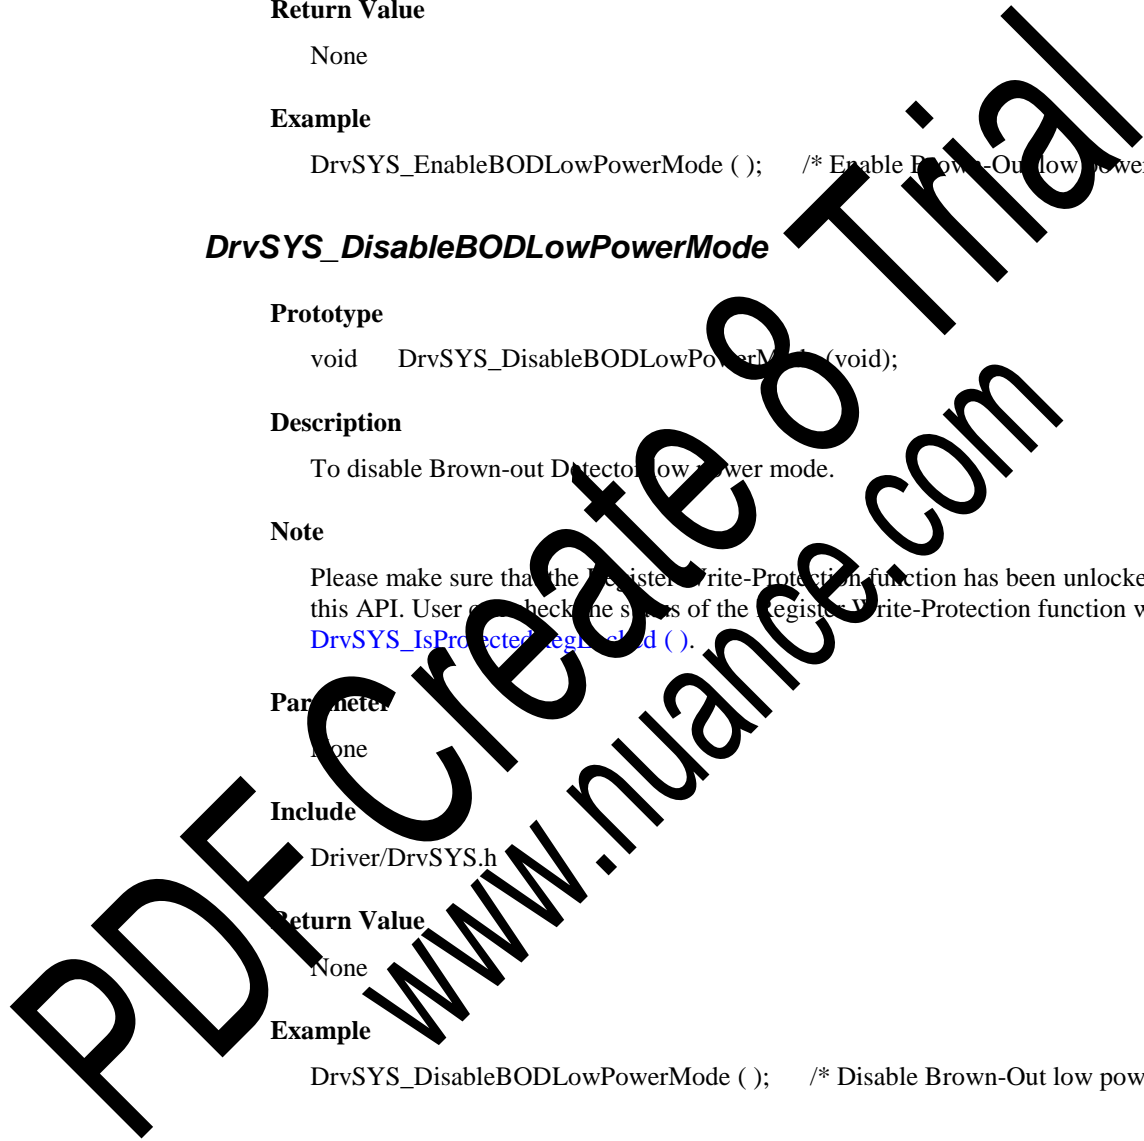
Return Value

None

Example

DrvSYS_EnableBODLowPowerMode ( );     /* E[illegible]able B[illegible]-Ou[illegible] low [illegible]owe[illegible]

DrvSYS_DisableBODLowPowerMode

Prototype

void     DrvSYS_DisableBODLowPo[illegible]erM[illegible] (void);

Description

To disable Brown-out D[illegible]tector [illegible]ow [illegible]wer mode.

Note

Please make sure tha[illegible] the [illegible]egister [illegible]rite-Prote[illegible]ion fu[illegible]ction has been unlocke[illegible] this API. User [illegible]heck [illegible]he s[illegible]s of the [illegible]egist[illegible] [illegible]rite-Protection function w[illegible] DrvSYS_IsPro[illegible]ected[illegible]egL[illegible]ked ( ).

Par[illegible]meter

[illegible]one

Include

Driver/DrvSYS.h

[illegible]eturn Value

None

Example

DrvSYS_DisableBODLowPowerMode ( );     /* Disable Brown-Out low pow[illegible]

PDF Create 8 Trial
www.nuance.com